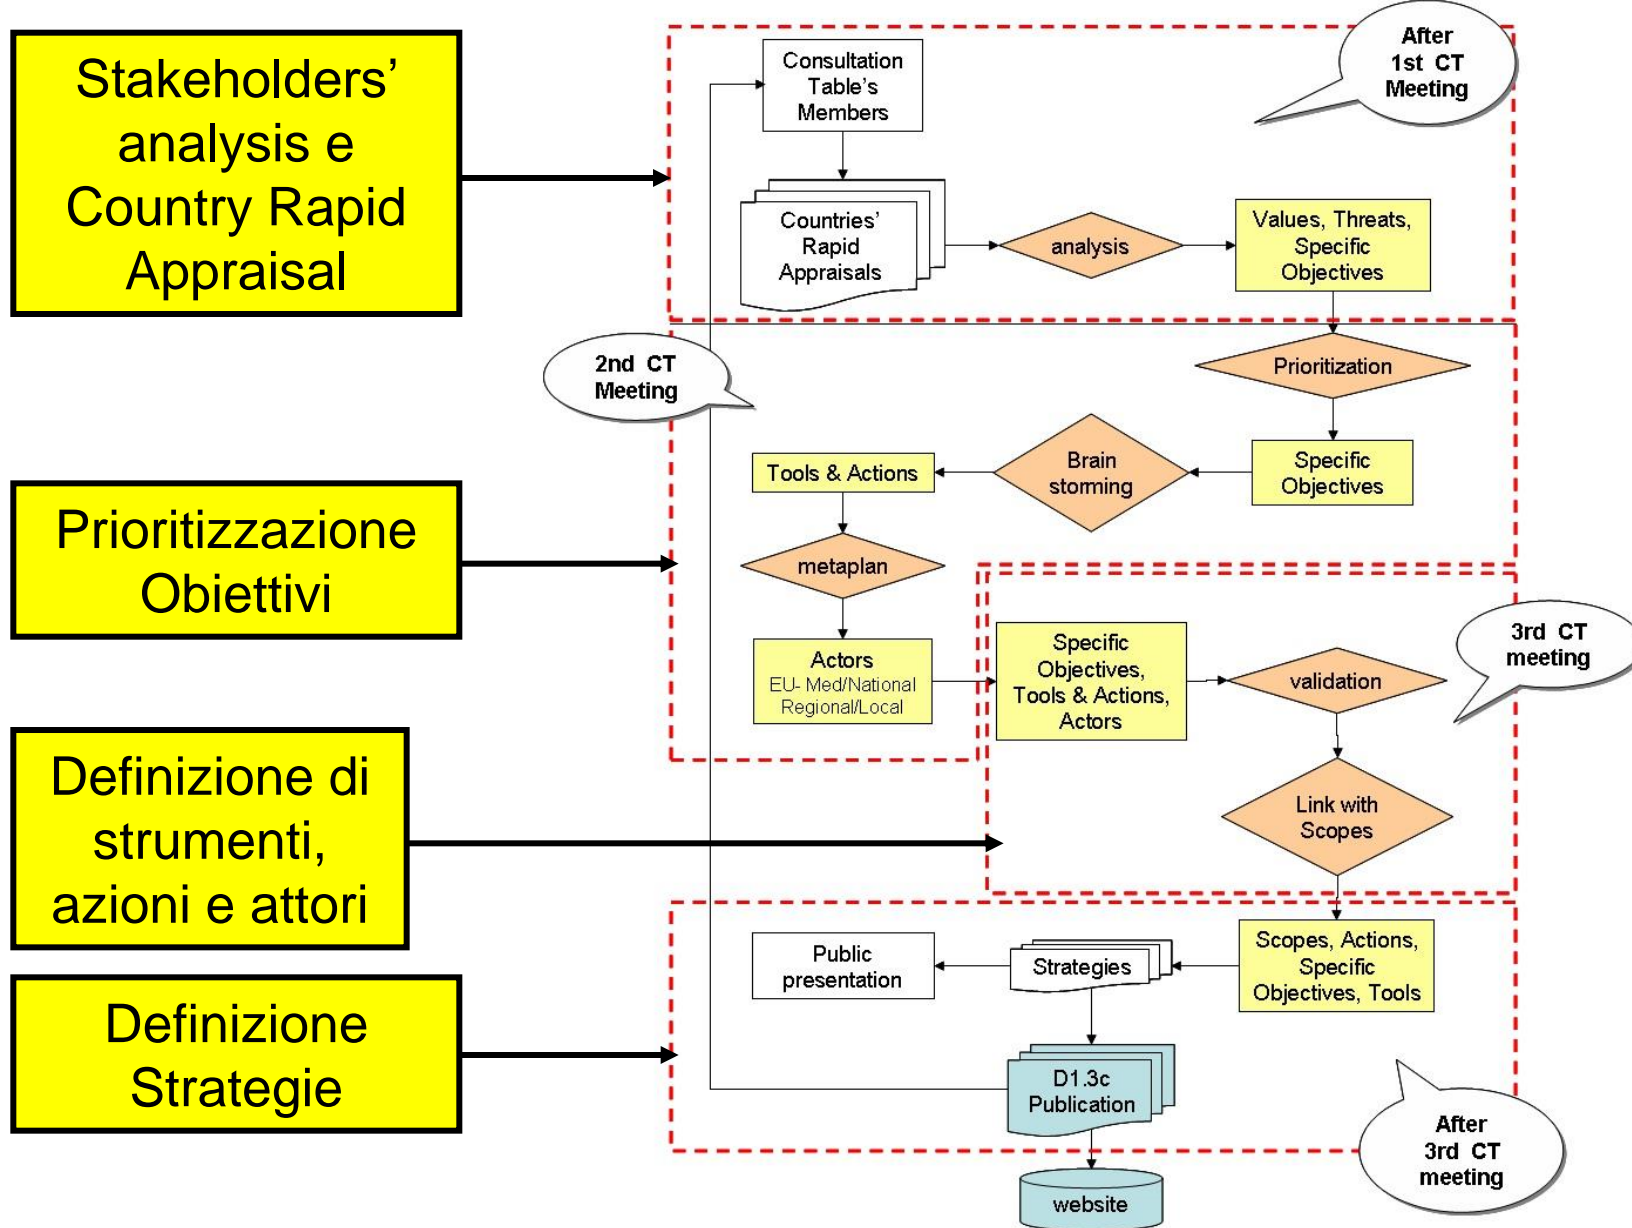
Stakeholders' analysis e Country Rapid Appraisal

Consultation Table's Members

After 1st CT Meeting

Countries' Rapid Appraisals

analysis

Values, Threats, Specific Objectives

2nd CT Meeting

Prioritization

Tools & Actions

Brain storming

Specific Objectives

Prioritizzazione Obiettivi

metaplan

Actors
EU- Med/National Regional/Local

Specific Objectives, Tools & Actions, Actors

validation

3rd CT meeting

Definizione di strumenti, azioni e attori

Link with Scopes

Public presentation

Strategies

Scopes, Actions, Specific Objectives, Tools

Definizione Strategie

D1.3c Publication

After 3rd CT meeting

website